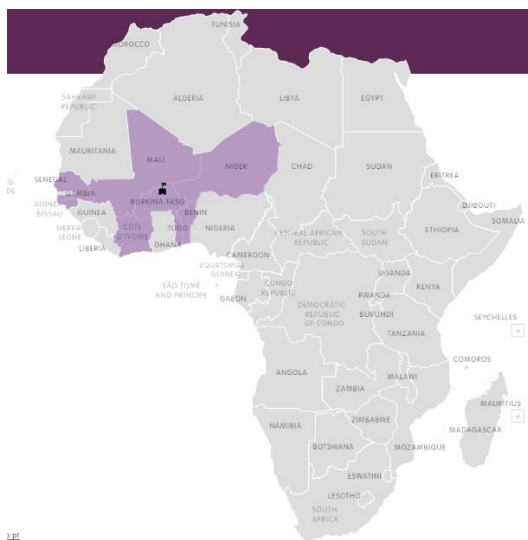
TUNISIA
MOROCCO
SAHRAWI REPUBLIC
ALGERIA
LIBYA
EGYPT
MAURITANIA
MALI
NIGER
CHAD
SUDAN
ERITREA
SENEGAL
GAMBIA
GUINEA BISSAU
GUINEA
BURKINA FASO
BENIN
NIGERIA
DJIBOUTI
SOMALIA
SIERRA LEONE
LIBERIA
CÔTE D'IVOIRE
GHANA
TOGO
CENTRAL AFRICAN REPUBLIC
SOUTH SUDAN
ETHIOPIA
CAMEROON
EQUATORIAL GUINEA
SÃO TOMÉ AND PRÍNCIPE
GABON
CONGO REPUBLIC
UGANDA
KENYA
DEMOCRATIC REPUBLIC OF CONGO
RWANDA
BURUNDI
TANZANIA
SEYCHELLES
COMOROS
ANGOLA
ZAMBIA
MALAWI
MAURITIUS
ZIMBABWE
NAMIBIA
BOTSWANA
MOZAMBIQUE
MADAGASCAR
ESWATINI
LESOTHO
SOUTH AFRICA
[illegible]